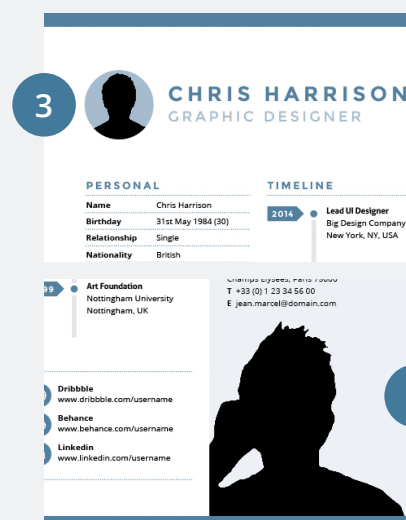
3

CHRIS HARRISON
GRAPHIC DESIGNER

PERSONAL

| | |
|---|---|
| Name | Chris Harrison |
| Birthday | 31st May 1984 (30) |
| Relationship | Single |
| Nationality | British |

TIMELINE

2014 Lead UI Designer
Big Design Company
New York, NY, USA

99 Art Foundation
Nottingham University
Nottingham, UK

Champs Elysees, Paris 75000
T +33 (0) 1 23 34 56 00
E jean.marcel@domain.com

Dribbble
www.dribbble.com/username

Behance
www.behance.com/username

Linkedin
www.linkedin.com/username